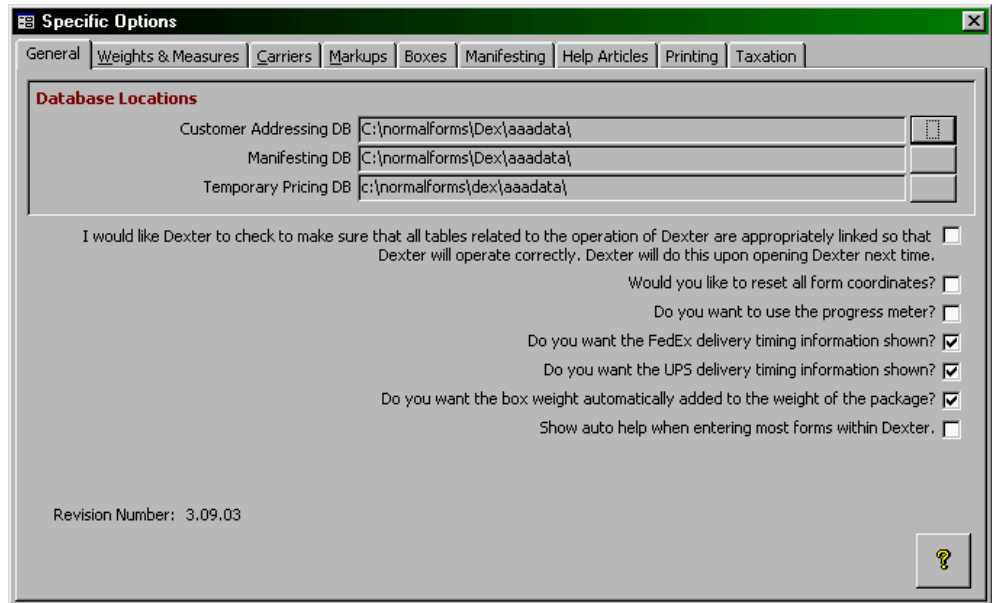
Specific Options

General | Weights & Measures | Carriers | Markups | Boxes | Manifesting | Help Articles | Printing | Taxation

Database Locations

Customer Addressing DB C:\normalforms\Dex\aaadata\

Manifesting DB C:\normalforms\Dex\aaadata\

Temporary Pricing DB c:\normalforms\dex\aaadata\

I would like Dexter to check to make sure that all tables related to the operation of Dexter are appropriately linked so that Dexter will operate correctly. Dexter will do this upon opening Dexter next time.

Would you like to reset all form coordinates?

Do you want to use the progress meter?

Do you want the FedEx delivery timing information shown?

Do you want the UPS delivery timing information shown?

Do you want the box weight automatically added to the weight of the package?

Show auto help when entering most forms within Dexter.

Revision Number: 3.09.03

?